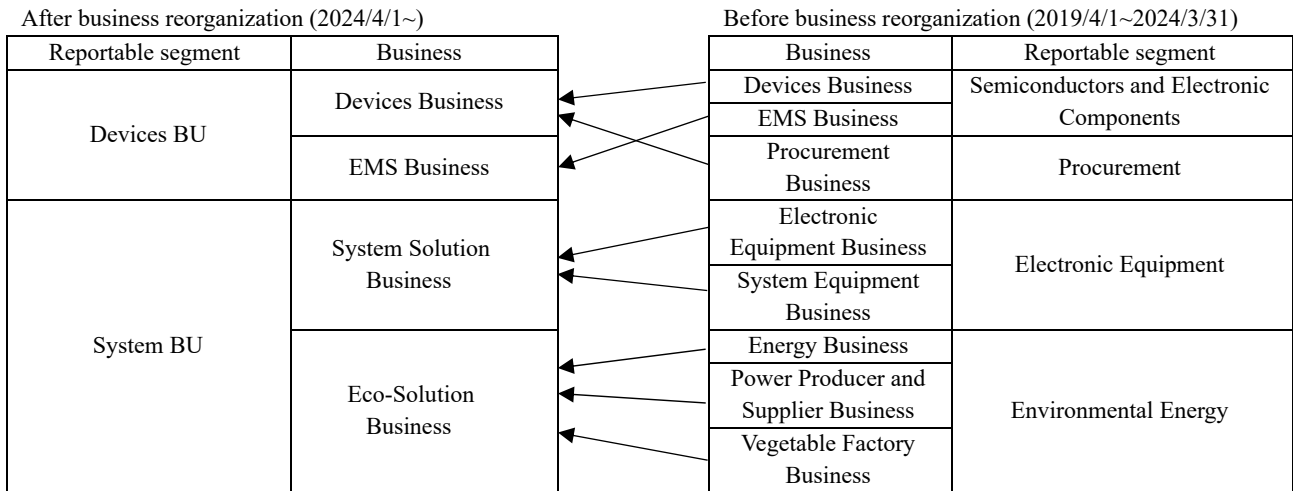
After business reorganization (2024/4/1~)

| Reportable segment | Business |
|---|---|
| Devices BU | Devices Business |
| | EMS Business |
| System BU | System Solution Business |
| | Eco-Solution Business |

Before business reorganization (2019/4/1~2024/3/31)

| Business | Reportable segment |
|---|---|
| Devices Business | Semiconductors and Electronic Components |
| EMS Business | |
| Procurement Business | Procurement |
| Electronic Equipment Business | Electronic Equipment |
| System Equipment Business | |
| Energy Business | Environmental Energy |
| Power Producer and Supplier Business | |
| Vegetable Factory Business | |